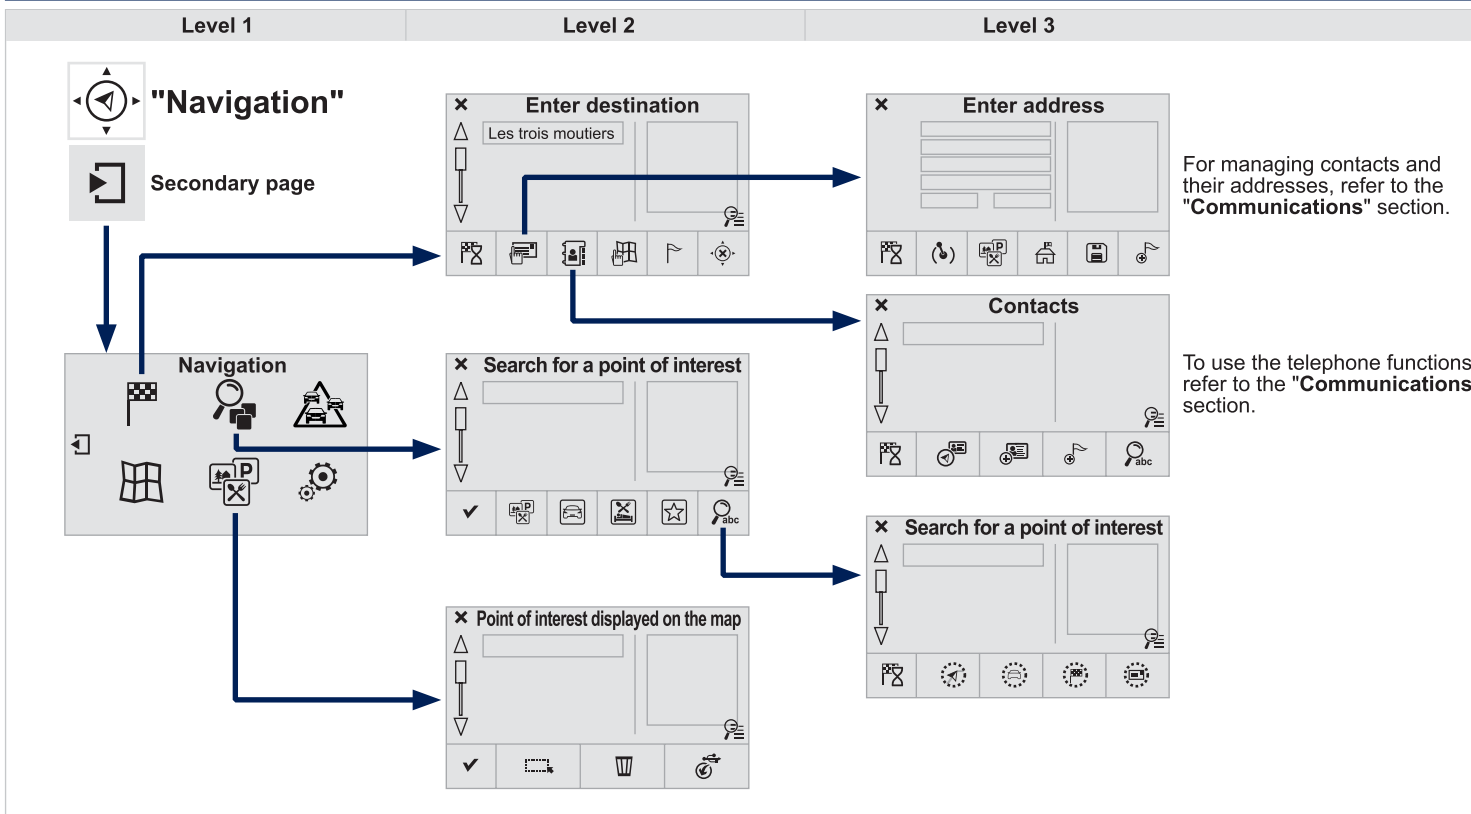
| Level 1 | Level 2 | Level 3 |
|---|---|---|

"Navigation"

Secondary page

Navigation

Enter destination

Les trois moutiers

Search for a point of interest

Point of interest displayed on the map

Enter address

For managing contacts and their addresses, refer to the "**Communications**" section.

Contacts

To use the telephone functions refer to the "**Communications**" section.

Search for a point of interest

abc

abc